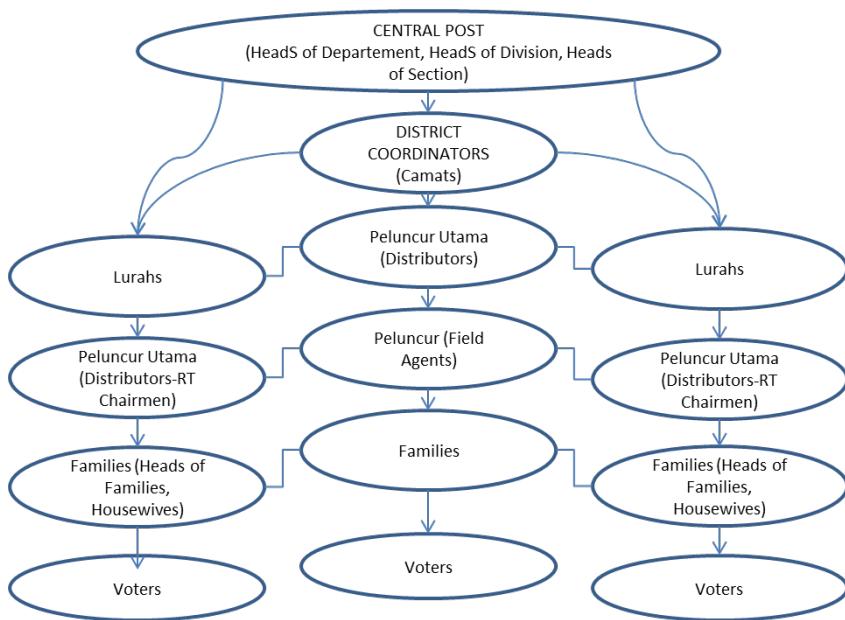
CENTRAL POST
(HeadS of Departement, HeadS of Division, Heads of Section)

DISTRICT COORDINATORS
(Camats)

Peluncur Utama
(Distributors)

Peluncur (Field Agents)

Families

Voters

Lurahs

Peluncur Utama
(Distributors-RT Chairmen)

Families (Heads of Families, Housewives)

Voters

Lurahs

Peluncur Utama
(Distributors-RT Chairmen)

Families (Heads of Families, Housewives)

Voters